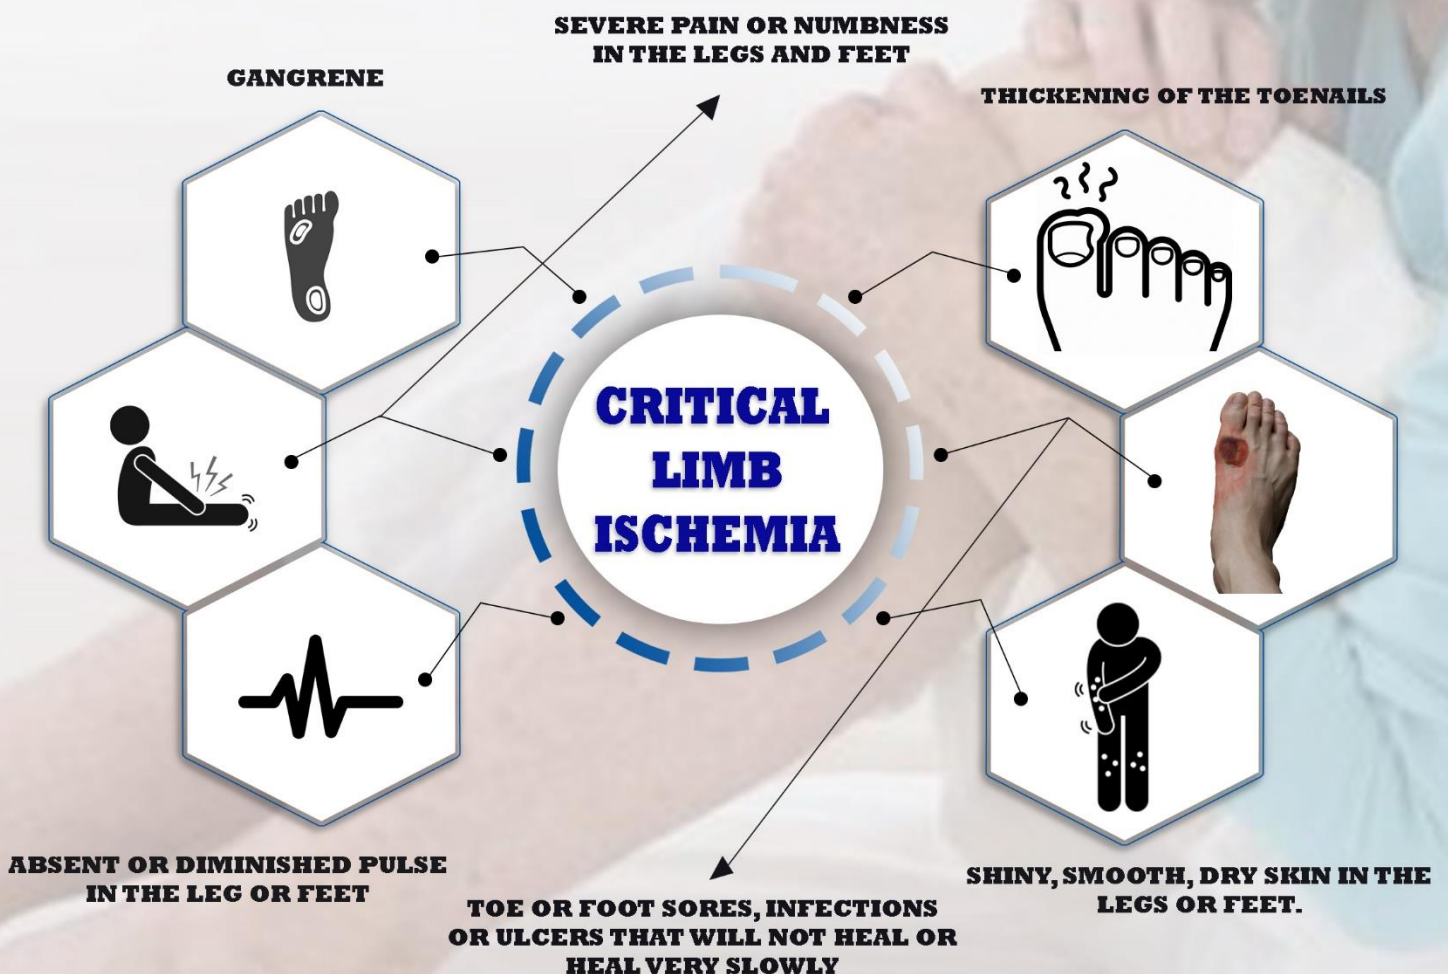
SEVERE PAIN OR NUMBNESS IN THE LEGS AND FEET

GANGRENE

THICKENING OF THE TOENAILS

CRITICAL LIMB ISCHEMIA

ABSENT OR DIMINISHED PULSE IN THE LEG OR FEET

SHINY, SMOOTH, DRY SKIN IN THE LEGS OR FEET.

TOE OR FOOT SORES, INFECTIONS OR ULCERS THAT WILL NOT HEAL OR HEAL VERY SLOWLY